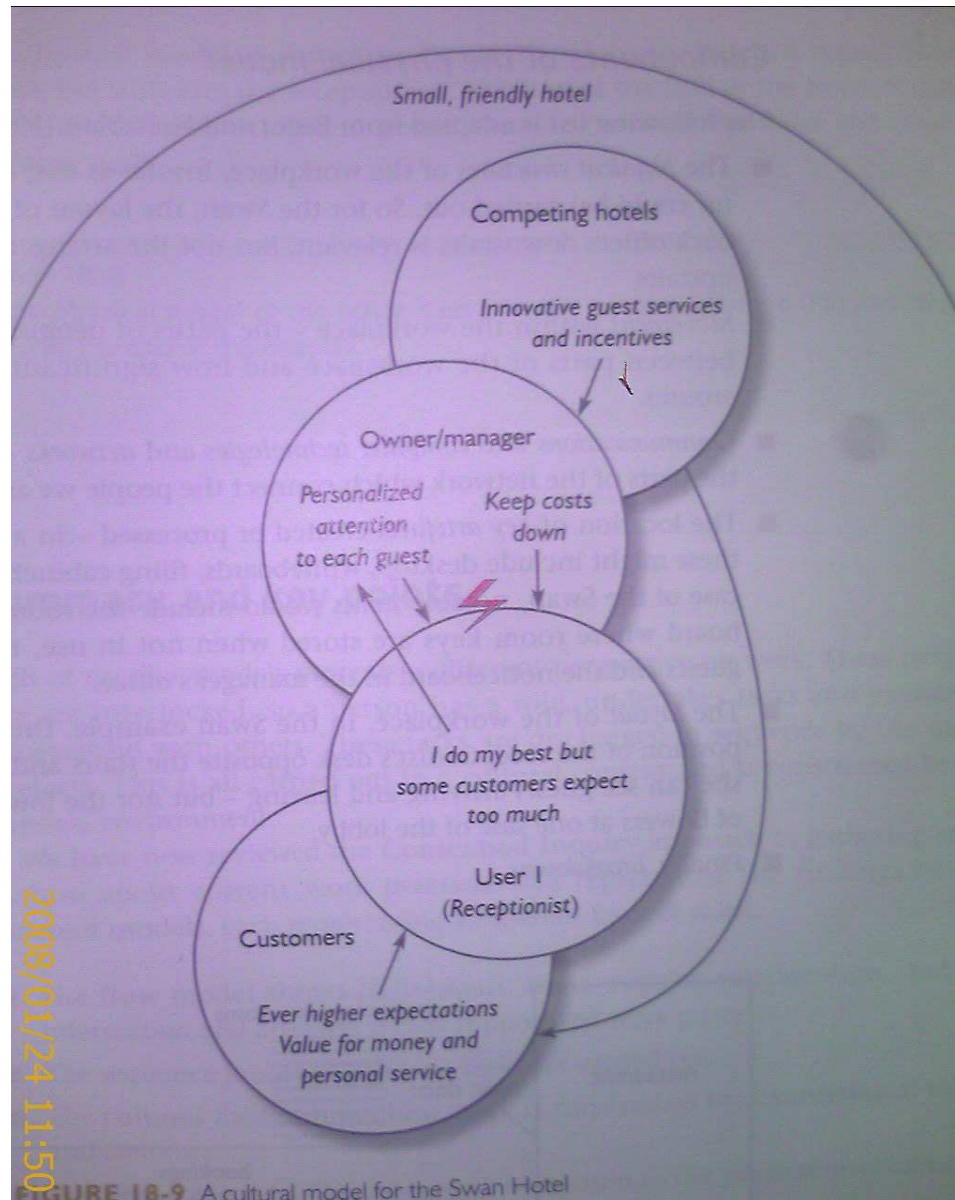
Small, friendly hotel

Competing hotels

Innovative guest services and incentives

Owner/manager

Personalized attention to each guest

Keep costs down

I do my best but some customers expect too much

User 1 (Receptionist)

Customers

Ever higher expectations Value for money and personal service

2008/01/24 11:50

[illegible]GURE 18-9 A cultural model for the Swan Hotel